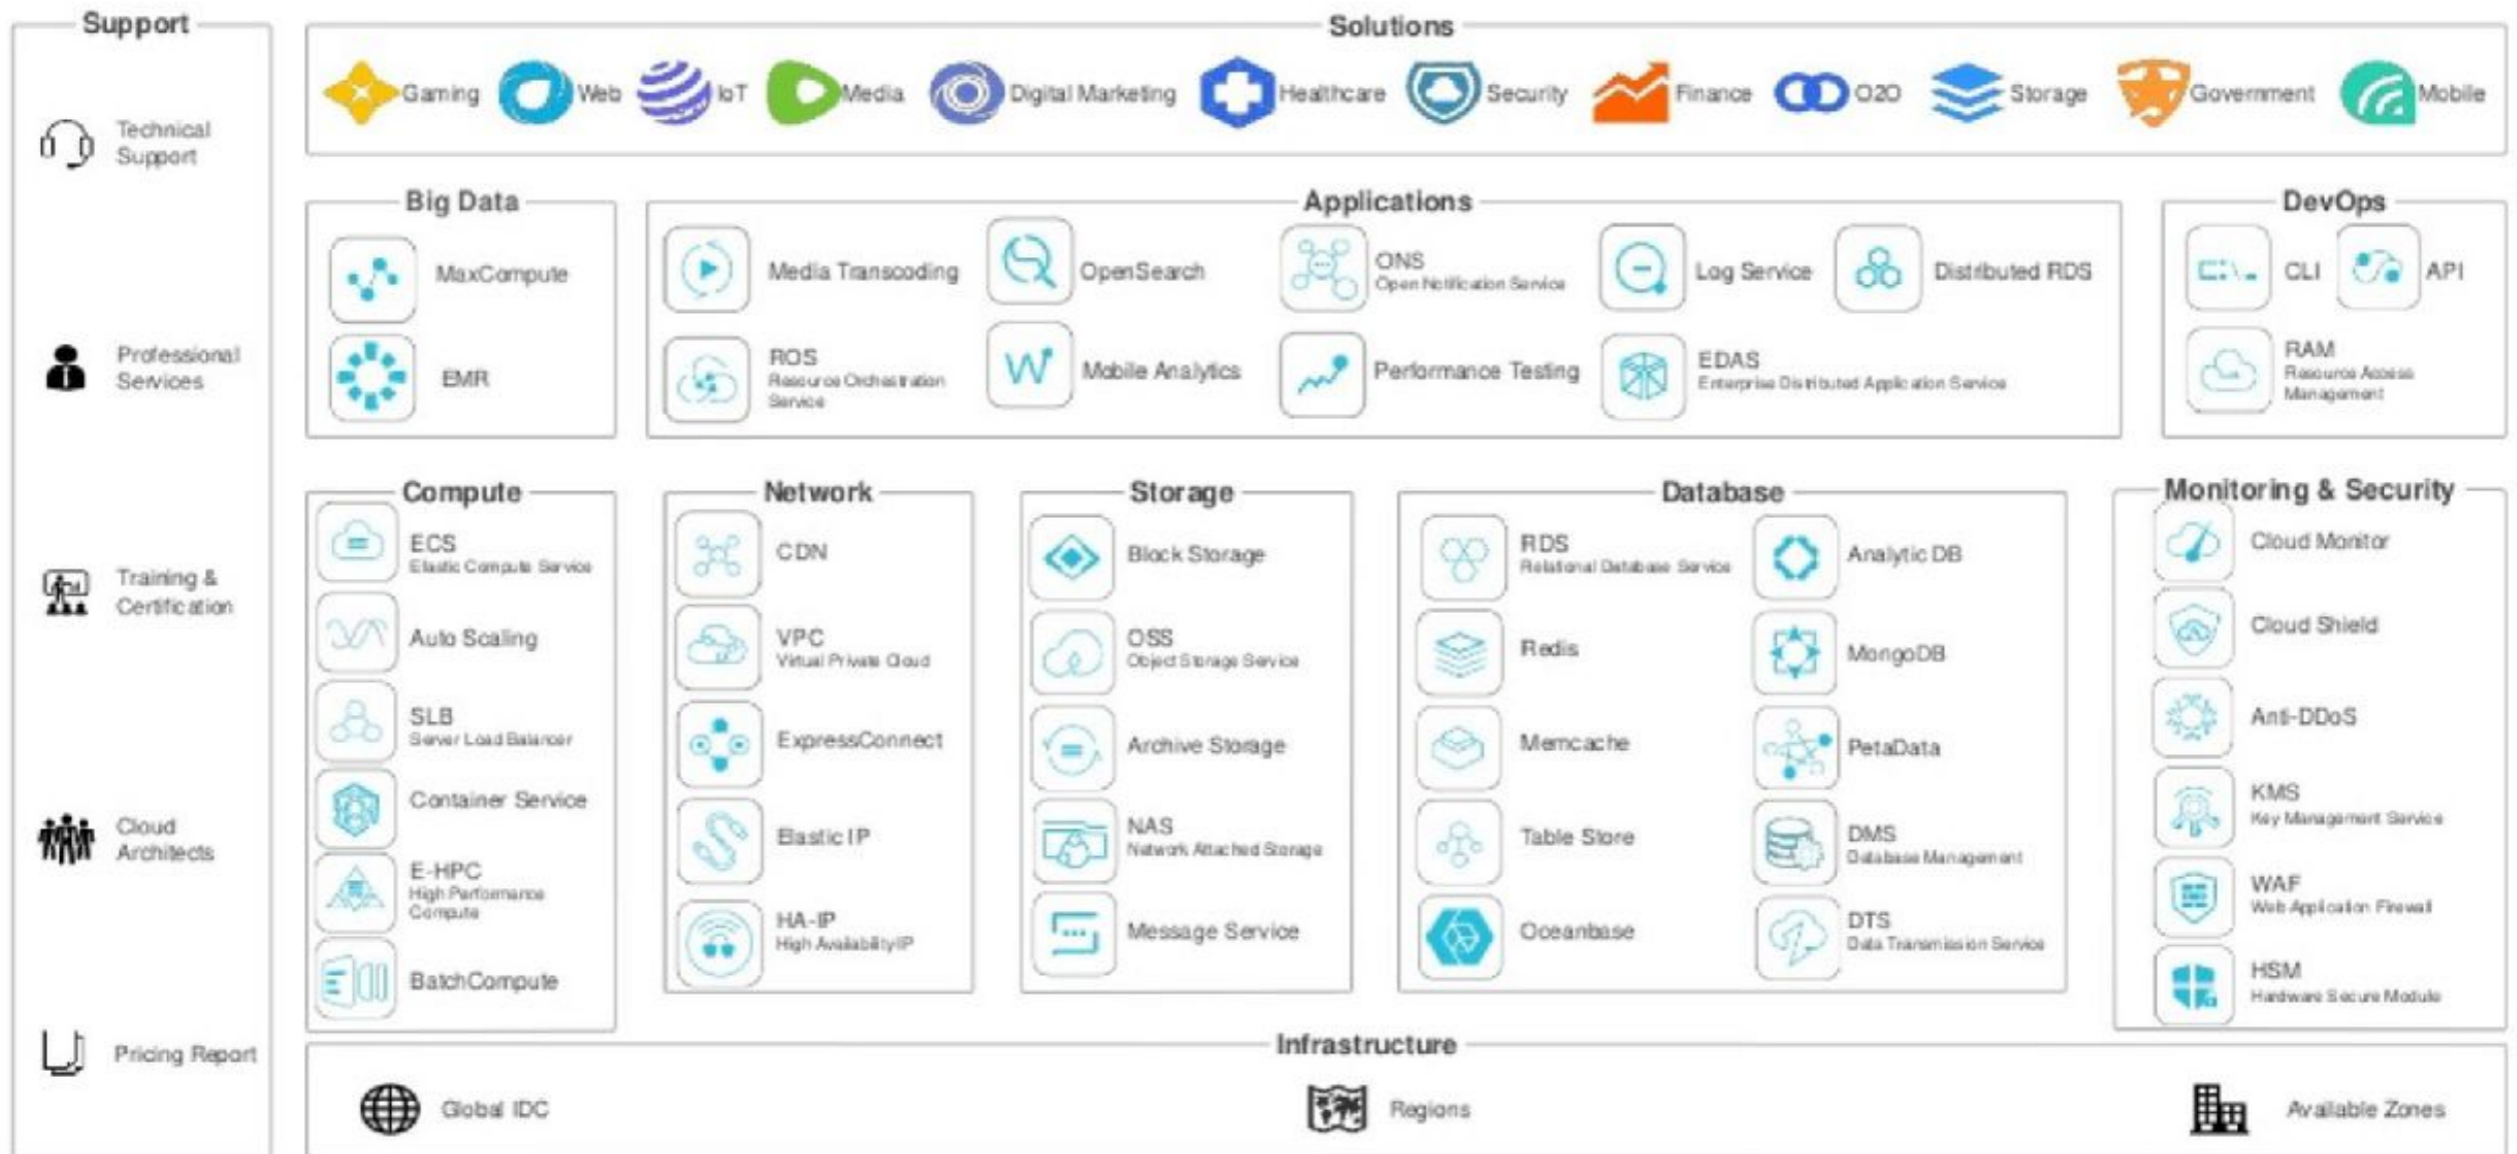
Support

Technical Support

Professional Services

Training & Certification

Cloud Architects

Pricing Report

Solutions

Gaming Web IoT Media Digital Marketing Healthcare Security Finance O2O Storage Government Mobile

Big Data

MaxCompute

EMR

Applications

Media Transcoding

OpenSearch

ONS
Open Notification Service

Log Service

Distributed RDS

ROS
Resource Orchestration Service

Mobile Analytics

Performance Testing

EDAS
Enterprise Distributed Application Service

DevOps

CLI

API

RAM
Resource Access Management

Compute

ECS
Elastic Compute Service

Auto Scaling

SLB
Server Load Balancer

Container Service

E-HPC
High Performance Compute

BatchCompute

Network

CDN

VPC
Virtual Private Cloud

ExpressConnect

Elastic IP

HA-IP
High Availability IP

Storage

Block Storage

OSS
Object Storage Service

Archive Storage

NAS
Network Attached Storage

Message Service

Database

RDS
Relational Database Service

Analytic DB

Redis

MongoDB

Memcache

PetaData

Table Store

DMS
Database Management

Oceanbase

DTS
Data Transmission Service

Monitoring & Security

Cloud Monitor

Cloud Shield

Anti-DDoS

KMS
Key Management Service

WAF
Web Application Firewall

HSM
Hardware Secure Module

Infrastructure

Global IDC

Regions

Available Zones